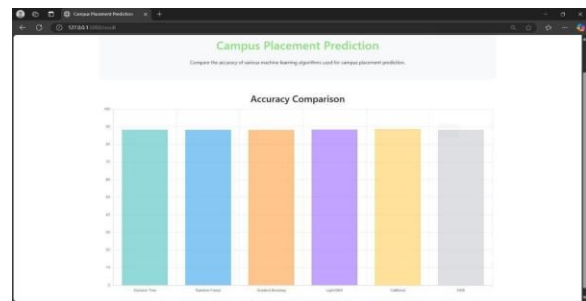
Campus Placement Prediction

127.0.0.1:5000/result

Campus Placement Prediction

Compare the accuracy of various machine learning algorithms used for campus placement prediction.

Accuracy Comparison

100
90
80
70
60
50
40
30
20
10
0

Decision Tree
Random Forest
Gradient Boosting
LightGBM
CatBoost
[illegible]